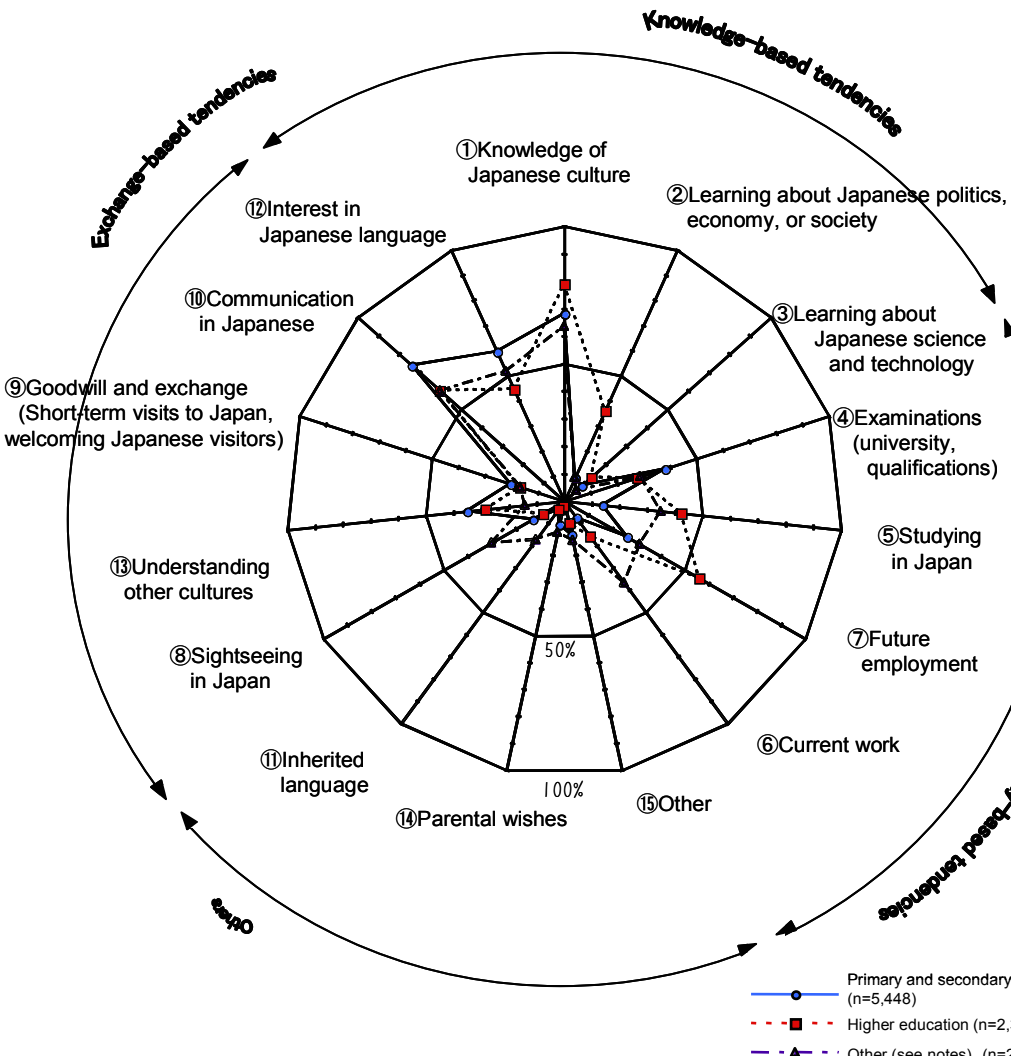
Knowledge-based tendencies

Exchange-based tendencies

①Knowledge of Japanese culture

②Learning about Japanese politics, economy, or society

③Learning about Japanese science and technology

④Examinations (university, qualifications)

⑤Studying in Japan

⑦Future employment

⑥Current work

⑮Other

⑭Parental wishes

⑪Inherited language

⑧Sightseeing in Japan

⑬Understanding other cultures

⑨Goodwill and exchange (Short-term visits to Japan, welcoming Japanese visitors)

⑩Communication in Japanese

⑫Interest in Japanese language

50%

100%

Others

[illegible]-based tendencies

Primary and secondary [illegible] (n=5,448)

Higher education (n=2,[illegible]

Other (see notes) (n=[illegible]